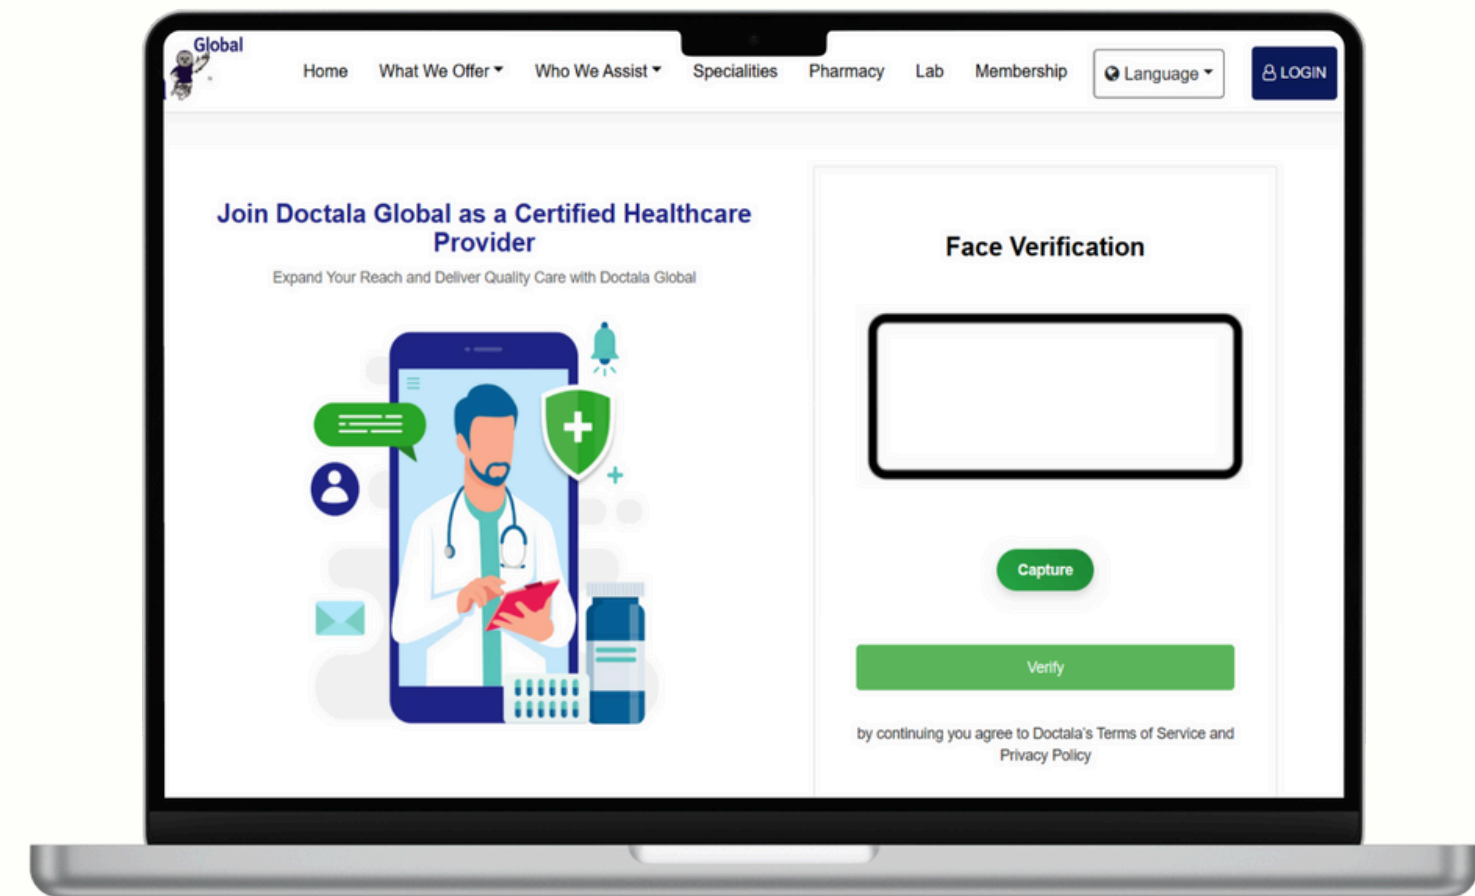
Global

Home What We Offer What We Assist Specialities Pharmacy Lab Membership Language LOGIN

Join Doctala Global as a Certified Healthcare Provider

Expand Your Reach and Deliver Quality Care with Doctala Global

Face Verification

Capture

Verify

by continuing you agree to Doctala's Terms of Service and Privacy Policy